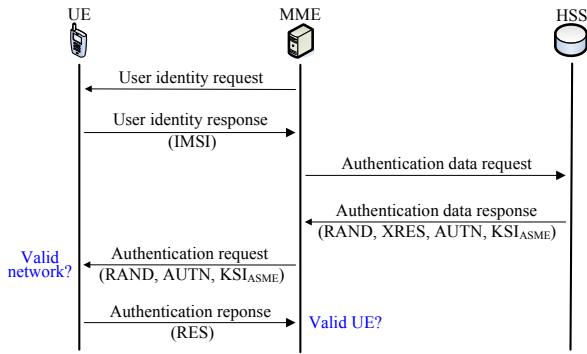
UE

MME

HSS

User identity request

User identity response (IMSI)

Authentication data request

Authentication data response (RAND, XRES, AUTN, $KSI_{ASME}$)

Valid network?

Authentication request (RAND, AUTN, $KSI_{ASME}$)

Authentication reponse (RES)

Valid UE?